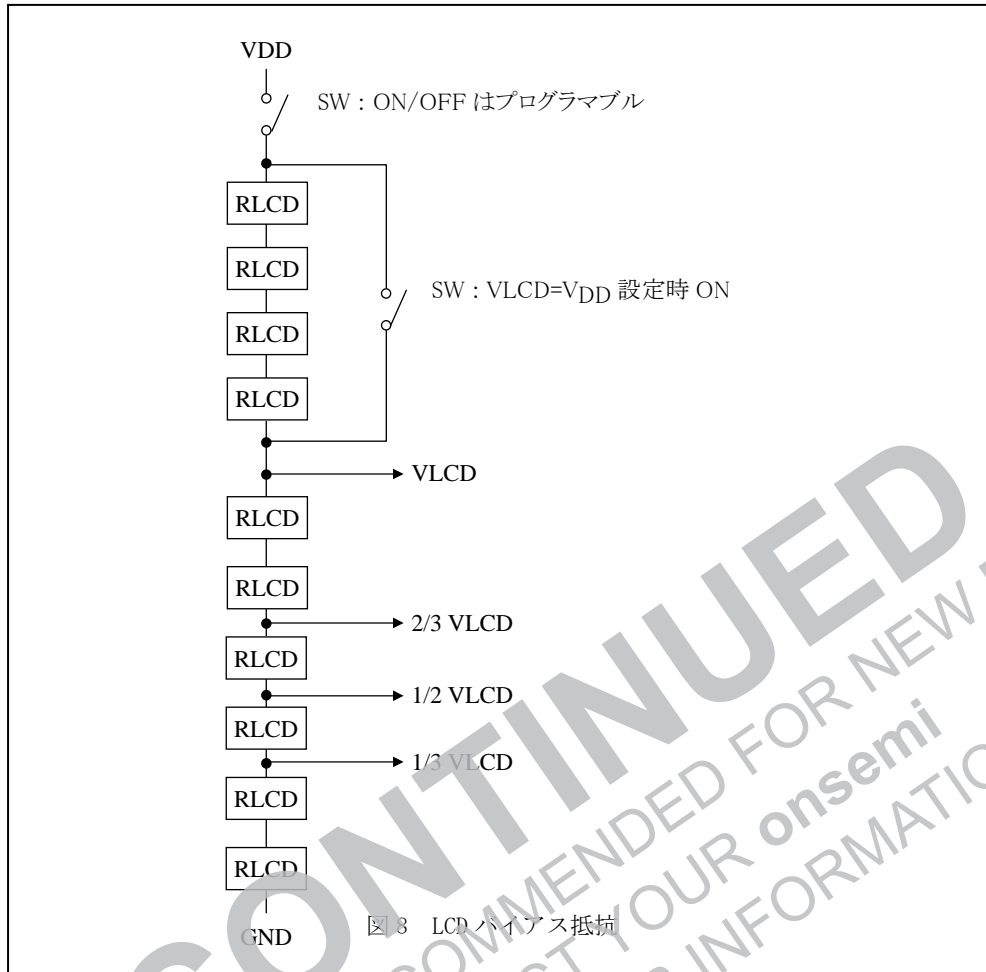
VDD

SW : ON/OFF はプログラマブル

RLCD

RLCD

SW : VLCD=$V_{DD}$ 設定時 ON

RLCD

RLCD

VLCD

RLCD

RLCD

2/3 VLCD

RLCD

1/2 VLCD

RLCD

1/3 VLCD

RLCD

RLCD

GND

図 3 LCD バイアス抵抗

CONTINUED

COMMENDED FOR NEW

CT YOUR onsemi

INFORMATIO